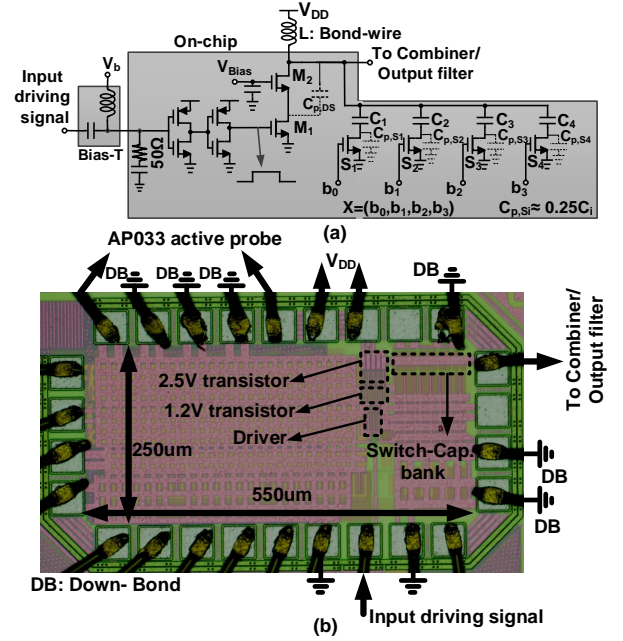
$V_{DD}$
L: Bond-wire
On-chip
To Combiner/ Output filter
$V_b$
Input driving signal
Bias-T
$V_{Bias}$
$M_2$
$C_{p,DS}$
$M_1$
50Ω
$C_1$ $C_{p,S1}$ $S_1$ $b_0$
$C_2$ $C_{p,S2}$ $S_2$ $b_1$
$C_3$ $C_{p,S3}$ $S_3$ $b_2$
$C_4$ $C_{p,S4}$ $S_4$ $b_3$
$X=(b_0,b_1,b_2,b_3)$
$C_{p,Si}\approx 0.25C_i$
(a)
AP033 active probe
DB DB DB
$V_{DD}$
DB
2.5V transistor
1.2V transistor
Driver
Switch-Cap. bank
To Combiner/ Output filter
250um
550um
DB
DB
DB: Down- Bond
Input driving signal
(b)